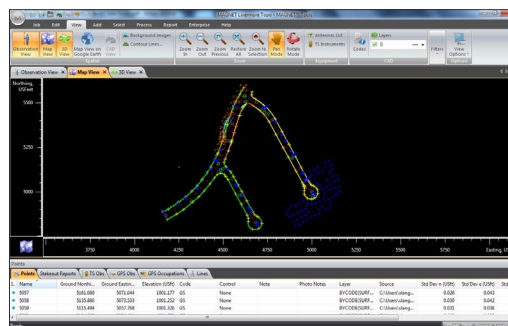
Job Edit View Add Select Process Report Enterprise Help

Observation View Map View 3D View Map View on Google Earth CAD View Background Images Contour Lines Zoom In Zoom Out Zoom Previous Zoom All Restore Zoom to Selection Pan Mode Rotate Mode Antennas List Instruments Codes Layers 0 Filters View Options

Spatial Zoom Equipment CAD Options

Observation View Map View 3D View

Northing USFeet

5500

5250

5000

3750 4000 4250 4500 4750 5000 5250 5500 5750 Easting, US

Points

Points Stakeout Reports TS Obs GPS Obs GPS Occupations Lines

| Name | Ground Northi... | Ground Eastin... | Elevation (USft) | Code | Control | Note | Photo Notes | Layer | Source | Std Dev n (USft) | Std Dev e (USft) |
|---|---|---|---|---|---|---|---|---|---|---|---|
| 5057 | 5161.089 | 5071.044 | 1001.177 | GS | None | | | BYCODE(SURF... | C:\Users\sleng... | 0.026 | 0.043 |
| 5058 | 5135.880 | 5071.533 | 1001.252 | GS | None | | | BYCODE(SURF... | C:\Users\sleng... | 0.030 | 0.046 |
| 5059 | 5115.494 | 5057.768 | 1001.326 | GS | None | | | BYCODE(SURF... | C:\Users\sleng... | 0.031 | 0.036 |